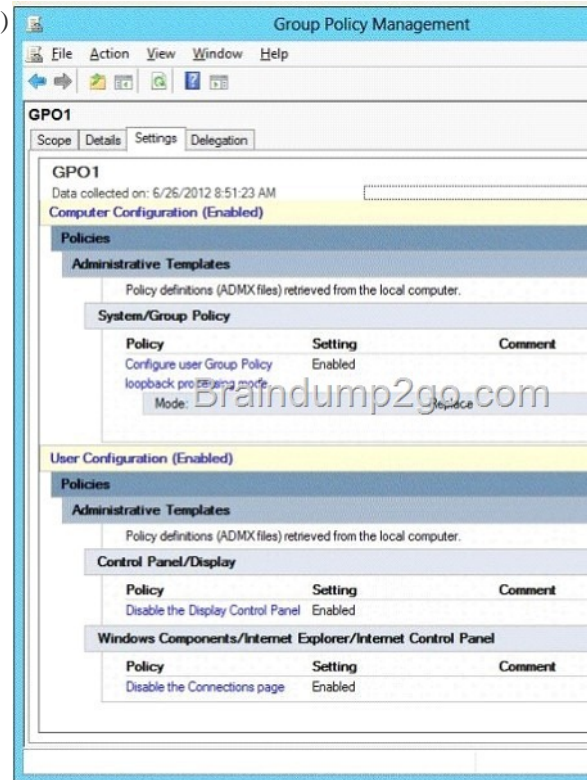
Group Policy Management

File Action View Window Help

GPO1

Scope Details Settings Delegation

GPO1
Data collected on: 6/26/2012 8:51:23 AM

Computer Configuration (Enabled)

Policies

Administrative Templates

Policy definitions (ADMX files) retrieved from the local computer.

System/Group Policy

| Policy | Setting | Comment |
|---|---|---|
| Configure user Group Policy loopback processing mode | Enabled | |
| Mode: | Replace | |

Braindump2go.com

User Configuration (Enabled)

Policies

Administrative Templates

Policy definitions (ADMX files) retrieved from the local computer.

Control Panel/Display

| Policy | Setting | Comment |
|---|---|---|
| Disable the Display Control Panel | Enabled | |

Windows Components/Internet Explorer/Internet Control Panel

| Policy | Setting | Comment |
|---|---|---|
| Disable the Connections page | Enabled | |